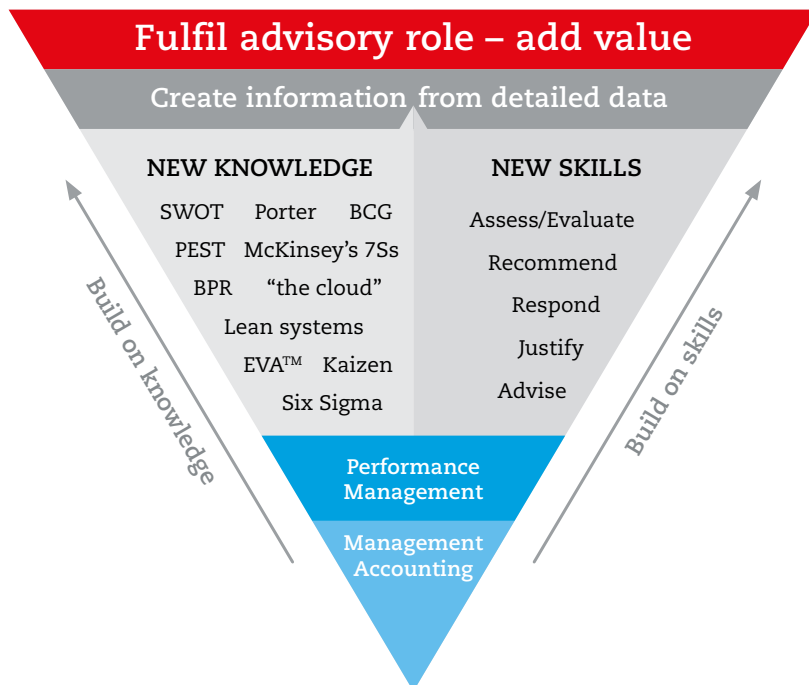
Fulfil advisory role – add value

Create information from detailed data

NEW KNOWLEDGE

SWOT Porter BCG
PEST McKinsey's 7Ss
BPR "the cloud"
Lean systems
EVA$^{TM}$ Kaizen
Six Sigma

NEW SKILLS

Assess/Evaluate
Recommend
Respond
Justify
Advise

Build on knowledge

Build on skills

Performance Management

Management Accounting